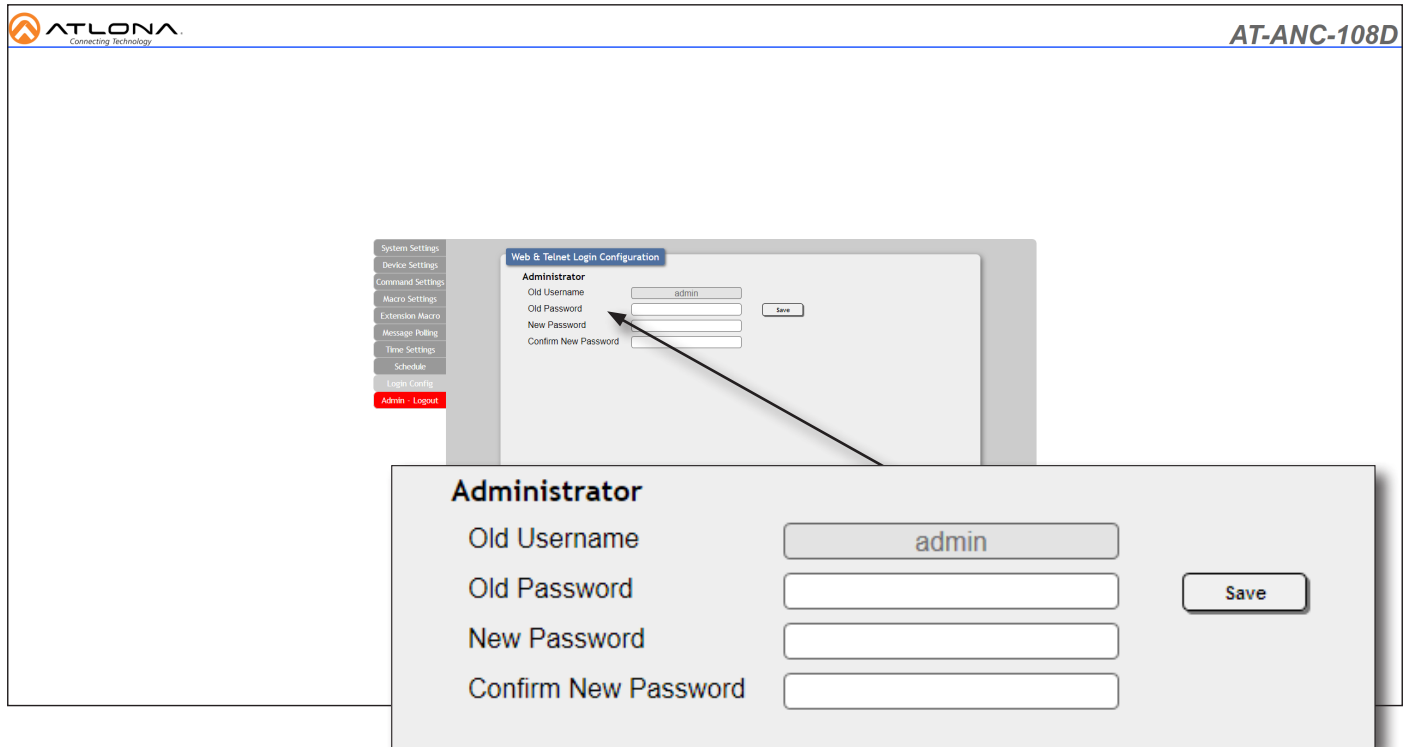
ATLONA
Connecting Technology

AT-ANC-108D

System Settings
Device Settings
Command Settings
Macro Settings
Extension Macro
Message Polling
Time Settings
Schedule
Login Config
Admin - Logout

Web & Telnet Login Configuration

Administrator
Old Username admin
Old Password Save
New Password
Confirm New Password

Administrator
Old Username admin
Old Password Save
New Password
Confirm New Password